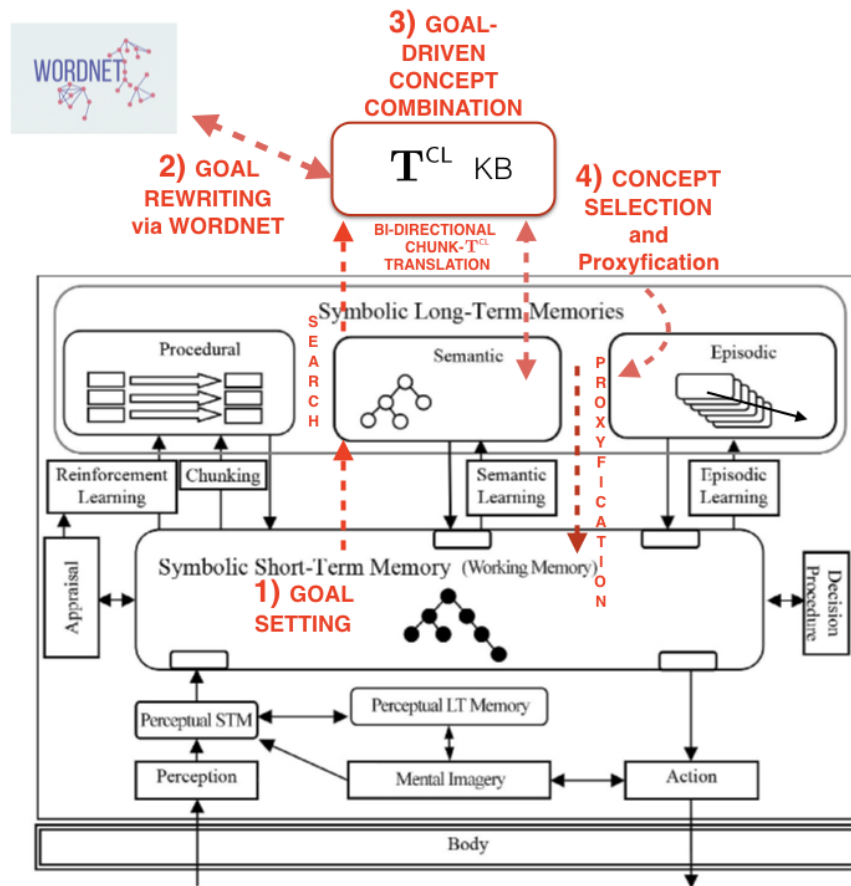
WORDNET

3) GOAL-DRIVEN CONCEPT COMBINATION

2) GOAL REWRITING via WORDNET

$\mathbf{T}^{CL}$ KB

BI-DIRECTIONAL CHUNK-$\mathrm{T}^{CL}$ TRANSLATION

4) CONCEPT SELECTION and Proxyfication

Symbolic Long-Term Memories

S E A R C H

Procedural

Semantic

P R O X Y F I C A T I O N

Episodic

Reinforcement Learning

Chunking

Semantic Learning

Episodic Learning

Appraisal

Symbolic Short-Term Memory (Working Memory)

1) GOAL SETTING

Decision Procedure

Perceptual LT Memory

Perceptual STM

Perception

Mental Imagery

Action

Body